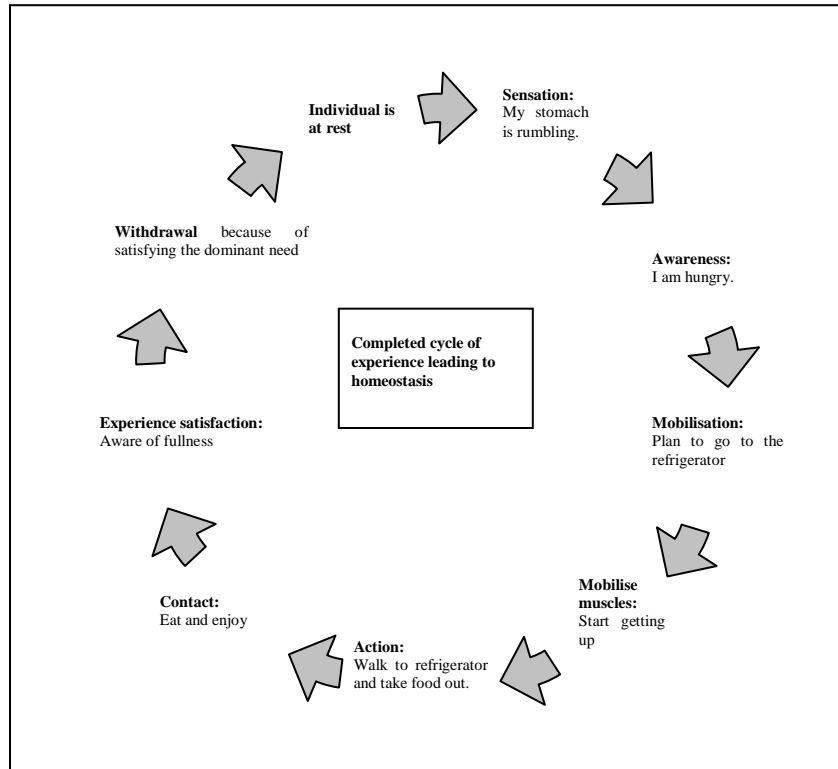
Individual is at rest

Sensation: My stomach is rumbling.

Awareness: I am hungry.

Mobilisation: Plan to go to the refrigerator

Mobilise muscles: Start getting up

Action: Walk to refrigerator and take food out.

Contact: Eat and enjoy

Experience satisfaction: Aware of fullness

Withdrawal because of satisfying the dominant need

Completed cycle of experience leading to homeostasis